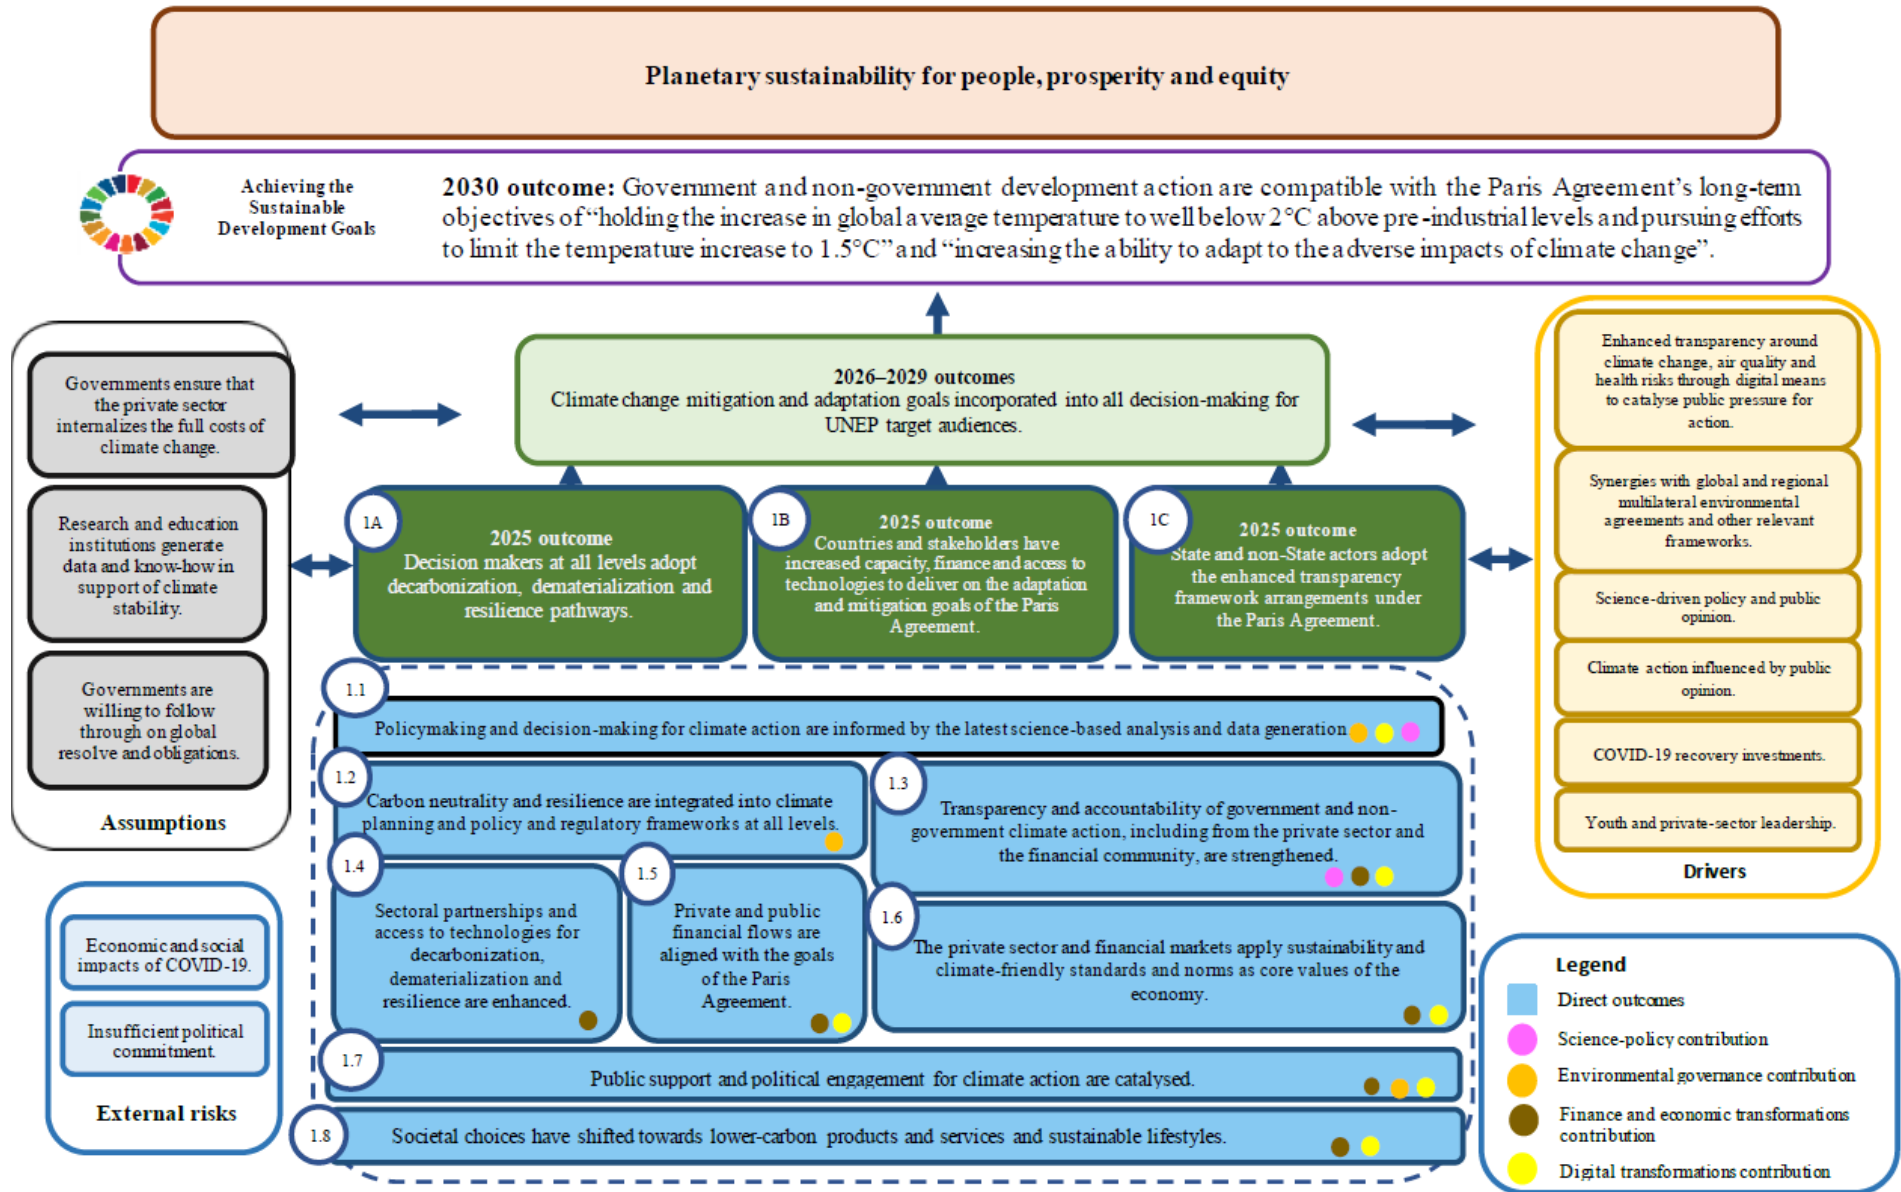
Planetary sustainability for people, prosperity and equity

Achieving the Sustainable Development Goals

**2030 outcome:** Government and non-government development action are compatible with the Paris Agreement's long-term objectives of "holding the increase in global average temperature to well below 2°C above pre-industrial levels and pursuing efforts to limit the temperature increase to 1.5°C" and "increasing the ability to adapt to the adverse impacts of climate change".

Governments ensure that the private sector internalizes the full costs of climate change.

Research and education institutions generate data and know-how in support of climate stability.

Governments are willing to follow through on global resolve and obligations.

Assumptions

2026–2029 outcomes
Climate change mitigation and adaptation goals incorporated into all decision-making for UNEP target audiences.

1A
2025 outcome
Decision makers at all levels adopt decarbonization, dematerialization and resilience pathways.

1B
2025 outcome
Countries and stakeholders have increased capacity, finance and access to technologies to deliver on the adaptation and mitigation goals of the Paris Agreement.

1C
2025 outcome
State and non-State actors adopt the enhanced transparency framework arrangements under the Paris Agreement.

Enhanced transparency around climate change, air quality and health risks through digital means to catalyse public pressure for action.

Synergies with global and regional multilateral environmental agreements and other relevant frameworks.

Science-driven policy and public opinion.

Climate action influenced by public opinion.

COVID-19 recovery investments.

Youth and private-sector leadership.

Drivers

1.1
Policymaking and decision-making for climate action are informed by the latest science-based analysis and data generation

1.2
Carbon neutrality and resilience are integrated into climate planning and policy and regulatory frameworks at all levels.

1.3
Transparency and accountability of government and non-government climate action, including from the private sector and the financial community, are strengthened.

1.4
Sectoral partnerships and access to technologies for decarbonization, dematerialization and resilience are enhanced.

1.5
Private and public financial flows are aligned with the goals of the Paris Agreement.

1.6
The private sector and financial markets apply sustainability and climate-friendly standards and norms as core values of the economy.

1.7
Public support and political engagement for climate action are catalysed.

1.8
Societal choices have shifted towards lower-carbon products and services and sustainable lifestyles.

Economic and social impacts of COVID-19.

Insufficient political commitment.

External risks

Legend
Direct outcomes
Science-policy contribution
Environmental governance contribution
Finance and economic transformations contribution
Digital transformations contribution